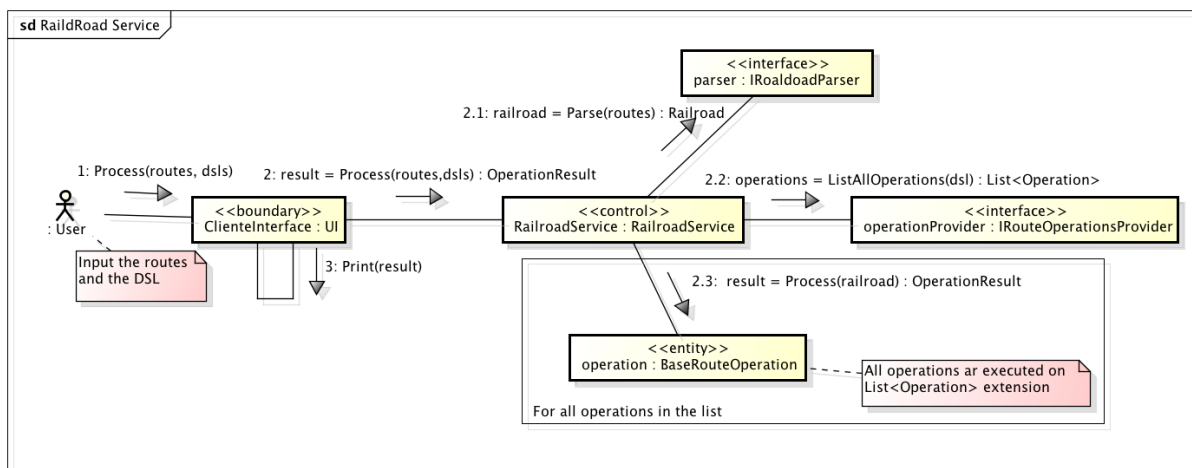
sd RaildRoad Service

<<interface>>
parser : IRoaldoadParser

2.1: railroad = Parse(routes) : Railroad

1: Process(routes, dsls)

2: result = Process(routes,dsls) : OperationResult

2.2: operations = ListAllOperations(dsl) : List<Operation>

: User

<<boundary>>
ClienteInterface : UI

<<control>>
RailroadService : RailroadService

<<interface>>
operationProvider : IRouteOperationsProvider

Input the routes and the DSL

3: Print(result)

2.3: result = Process(railroad) : OperationResult

<<entity>>
operation : BaseRouteOperation

All operations ar executed on List<Operation> extension

For all operations in the list